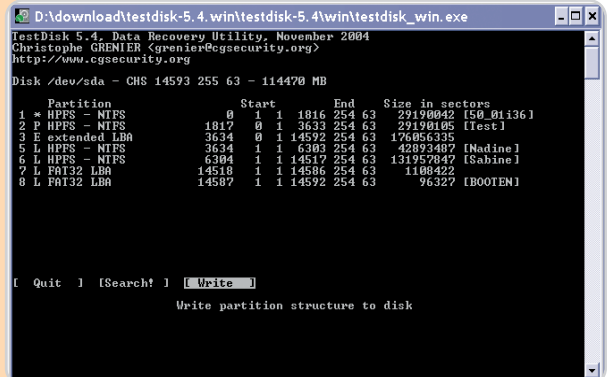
D:\download\testdisk-5.4.win\testdisk-5.4\win\testdisk_win.exe

TestDisk 5.4, Data Recovery Utility, November 2004
Christophe GRENIER <grenier@cgsecurity.org>
http://www.cgsecurity.org

Disk /dev/sda - CHS 14593 255 63 - 114470 MB

| | Partition | Start | End | Size in sectors |
|---|---|---|---|---|
| 1 * | HPFS - NTFS | 0 1 1 | 1816 254 63 | 29190042 [50_01i36] |
| 2 P | HPFS - NTFS | 1817 0 1 | 3633 254 63 | 29190105 [Test] |
| 3 E | extended LBA | 3634 0 1 | 14592 254 63 | 176056335 |
| 5 L | HPFS - NTFS | 3634 1 1 | 6303 254 63 | 42893487 [Nadine] |
| 6 L | HPFS - NTFS | 6304 1 1 | 14517 254 63 | 131957847 [Sabine] |
| 7 L | FAT32 LBA | 14518 1 1 | 14586 254 63 | 1108422 |
| 8 L | FAT32 LBA | 14587 1 1 | 14592 254 63 | 96327 [BOOTEN] |

[ Quit ] [Search! ] [ Write ]

Write partition structure to disk